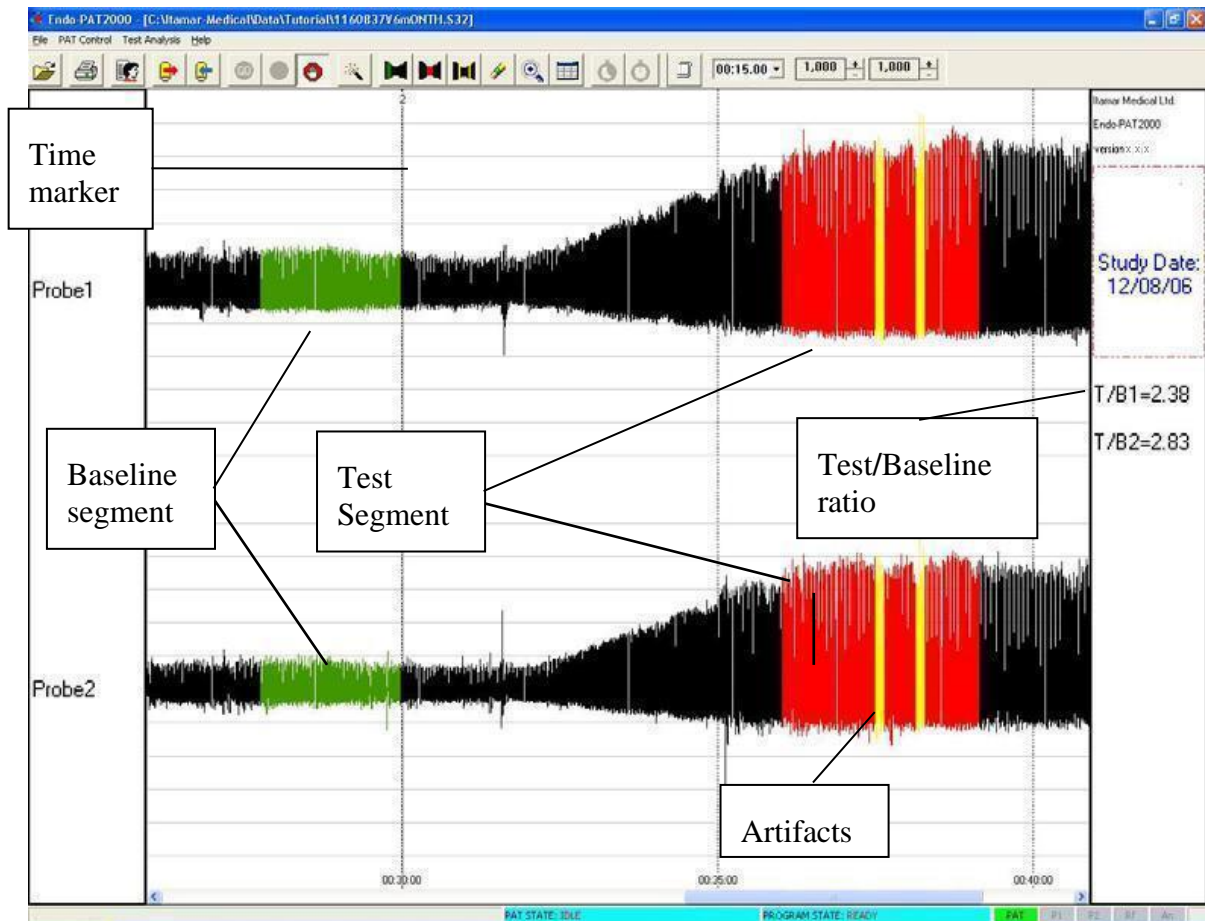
Endo-PAT2000 - [C:\Itamar-Medical\Data\Tutorial\1160837Y6mONTH.S32]

File PAT Control Test Analysis Help

00:15.00 1,000 1,000

2

Time marker

Itamar Medical Ltd.
Endo-PAT2000
version x.x.x

Probe1

Study Date:
12/08/06

T/B1=2.38

T/B2=2.83

Baseline segment

Test Segment

Test/Baseline ratio

Probe2

Artifacts

00:30:00

00:35:00

00:40:00

PAT STATE: IDLE

PROGRAM STATE: READY

PAT P1 P2 Rf An